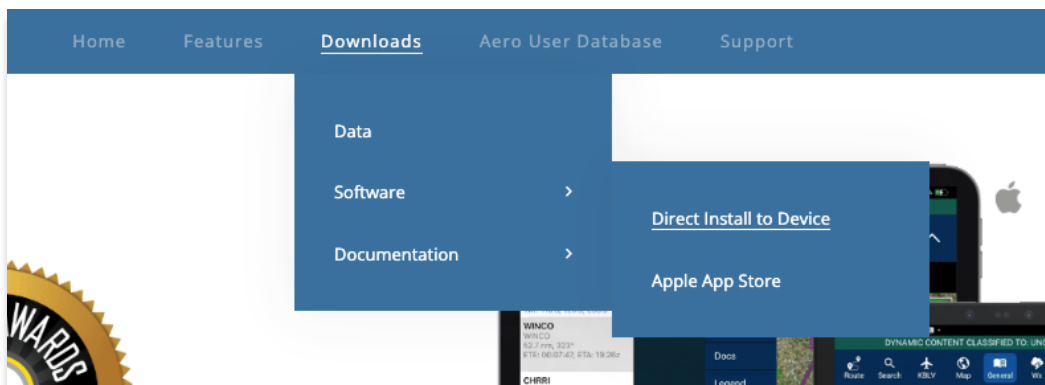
Home Features Downloads Aero User Database Support

Data

Software

Documentation

Direct Install to Device

Apple App Store

WARDS

WINCO
WINCO
52.7 nm, 323°
ETE: 00:07:42, ETA: 19:26z

CHRRI

Docs

Legend

DYNAMIC CONTENT CLASSIFIED TO: UN

Route Search KBLV Map General Wx